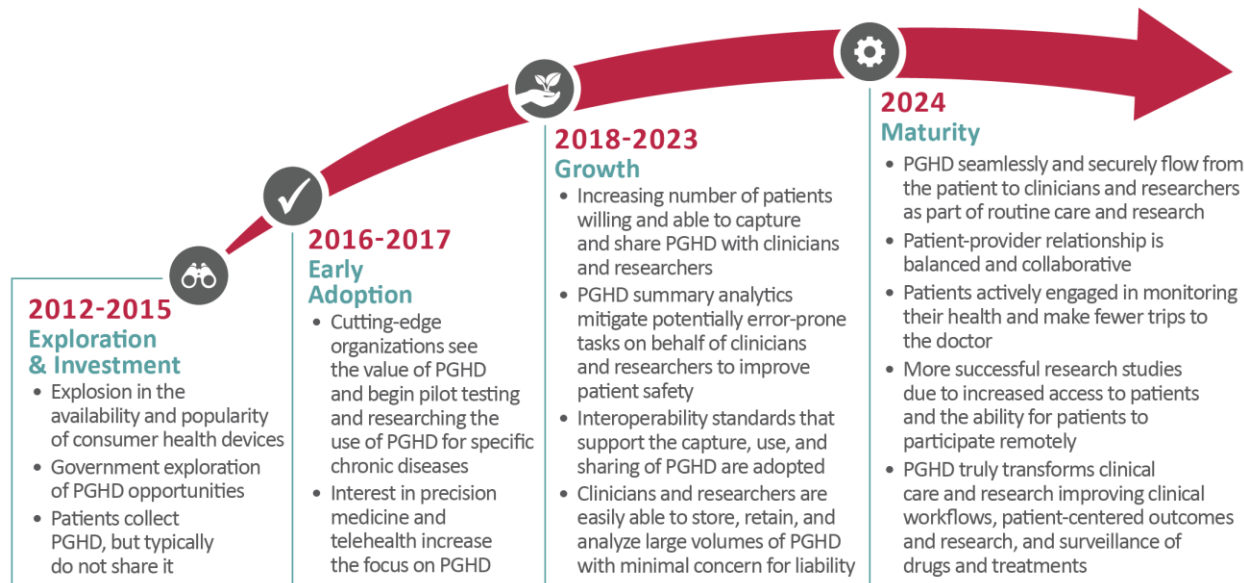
2012-2015
Exploration & Investment

- Explosion in the availability and popularity of consumer health devices
- Government exploration of PGHD opportunities
- Patients collect PGHD, but typically do not share it

2016-2017
Early Adoption

- Cutting-edge organizations see the value of PGHD and begin pilot testing and researching the use of PGHD for specific chronic diseases
- Interest in precision medicine and telehealth increase the focus on PGHD

2018-2023
Growth

- Increasing number of patients willing and able to capture and share PGHD with clinicians and researchers
- PGHD summary analytics mitigate potentially error-prone tasks on behalf of clinicians and researchers to improve patient safety
- Interoperability standards that support the capture, use, and sharing of PGHD are adopted
- Clinicians and researchers are easily able to store, retain, and analyze large volumes of PGHD with minimal concern for liability

2024
Maturity

- PGHD seamlessly and securely flow from the patient to clinicians and researchers as part of routine care and research
- Patient-provider relationship is balanced and collaborative
- Patients actively engaged in monitoring their health and make fewer trips to the doctor
- More successful research studies due to increased access to patients and the ability for patients to participate remotely
- PGHD truly transforms clinical care and research improving clinical workflows, patient-centered outcomes and research, and surveillance of drugs and treatments